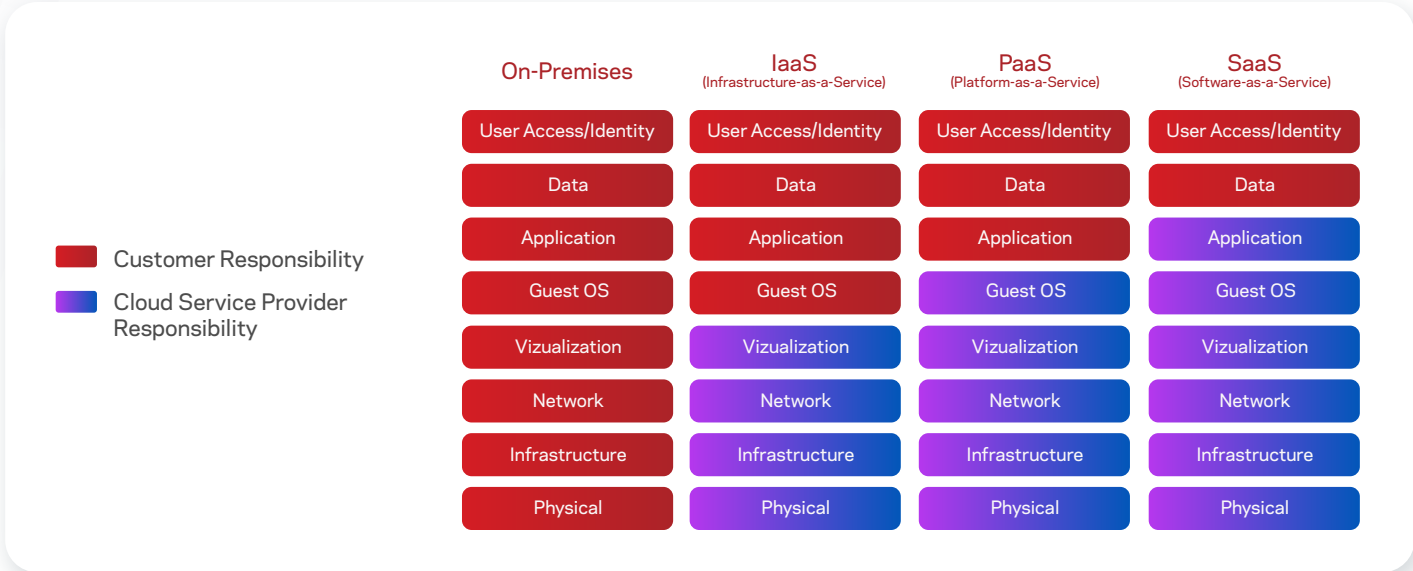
Customer Responsibility

Cloud Service Provider Responsibility

| On-Premises | IaaS (Infrastructure-as-a-Service) | PaaS (Platform-as-a-Service) | SaaS (Software-as-a-Service) |
|---|---|---|---|
| User Access/Identity | User Access/Identity | User Access/Identity | User Access/Identity |
| Data | Data | Data | Data |
| Application | Application | Application | Application |
| Guest OS | Guest OS | Guest OS | Guest OS |
| Vizualization | Vizualization | Vizualization | Vizualization |
| Network | Network | Network | Network |
| Infrastructure | Infrastructure | Infrastructure | Infrastructure |
| Physical | Physical | Physical | Physical |